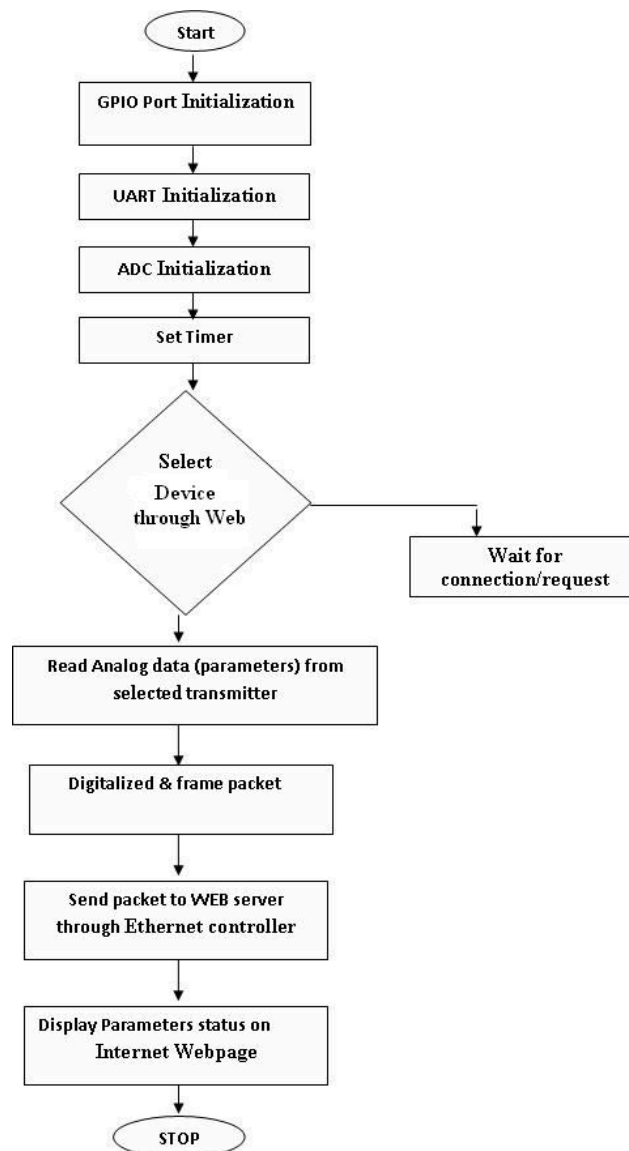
Start

GPIO Port Initialization

UART Initialization

ADC Initialization

Set Timer

Select Device through Web

Wait for connection/request

Read Analog data (parameters) from selected transmitter

Digitalized & frame packet

Send packet to WEB server through Ethernet controller

Display Parameters status on Internet Webpage

STOP